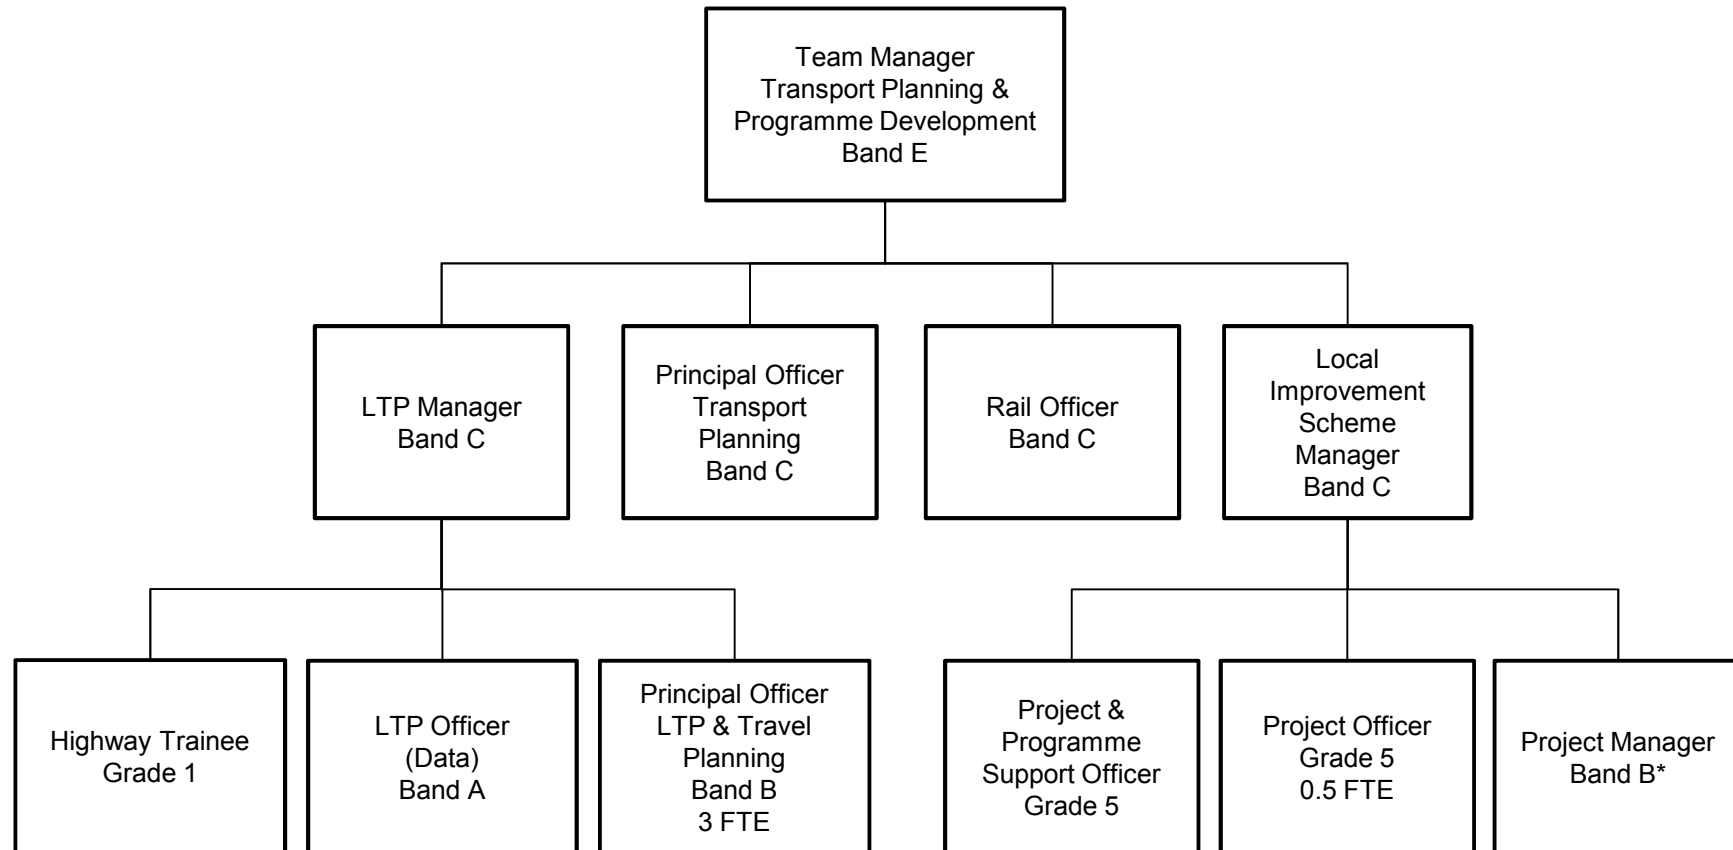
Team Manager
Transport Planning &
Programme Development
Band E

LTP Manager
Band C

Principal Officer
Transport
Planning
Band C

Rail Officer
Band C

Local
Improvement
Scheme
Manager
Band C

Highway Trainee
Grade 1

LTP Officer
(Data)
Band A

Principal Officer
LTP & Travel
Planning
Band B
3 FTE

Project &
Programme
Support Officer
Grade 5

Project Officer
Grade 5
0.5 FTE

Project Manager
Band B*